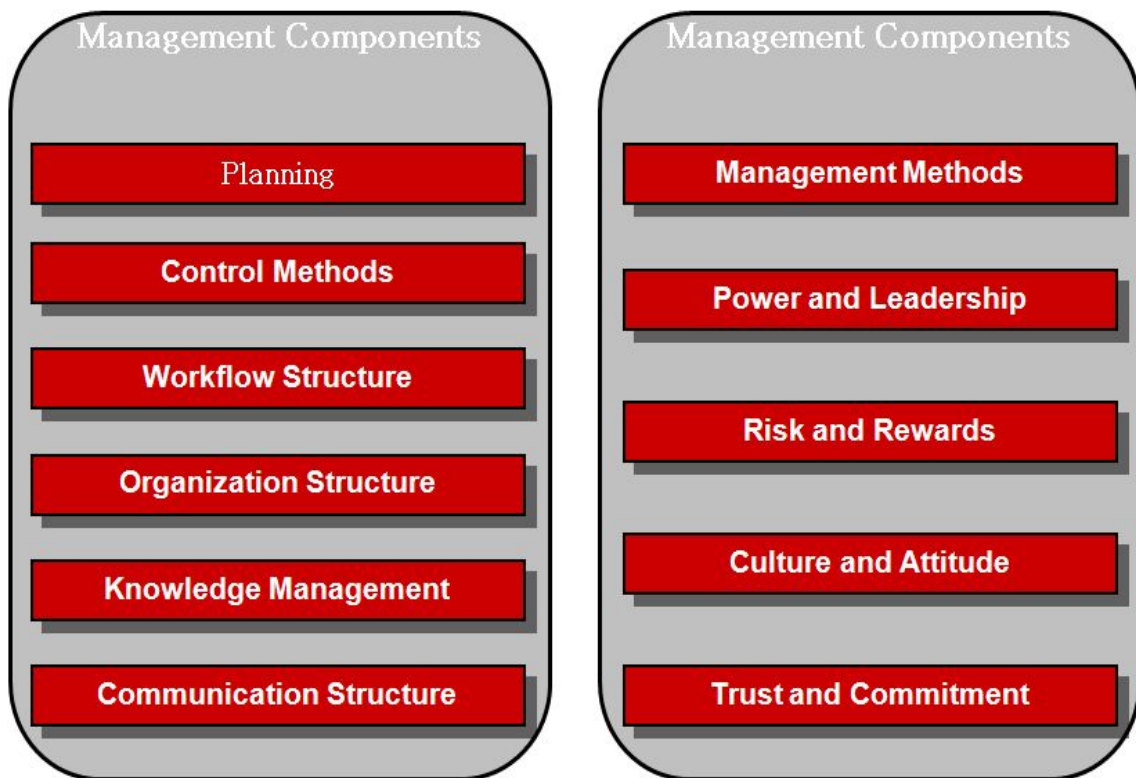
Management Components

Planning

Control Methods

Workflow Structure

Organization Structure

Knowledge Management

Communication Structure

Management Components

Management Methods

Power and Leadership

Risk and Rewards

Culture and Attitude

Trust and Commitment